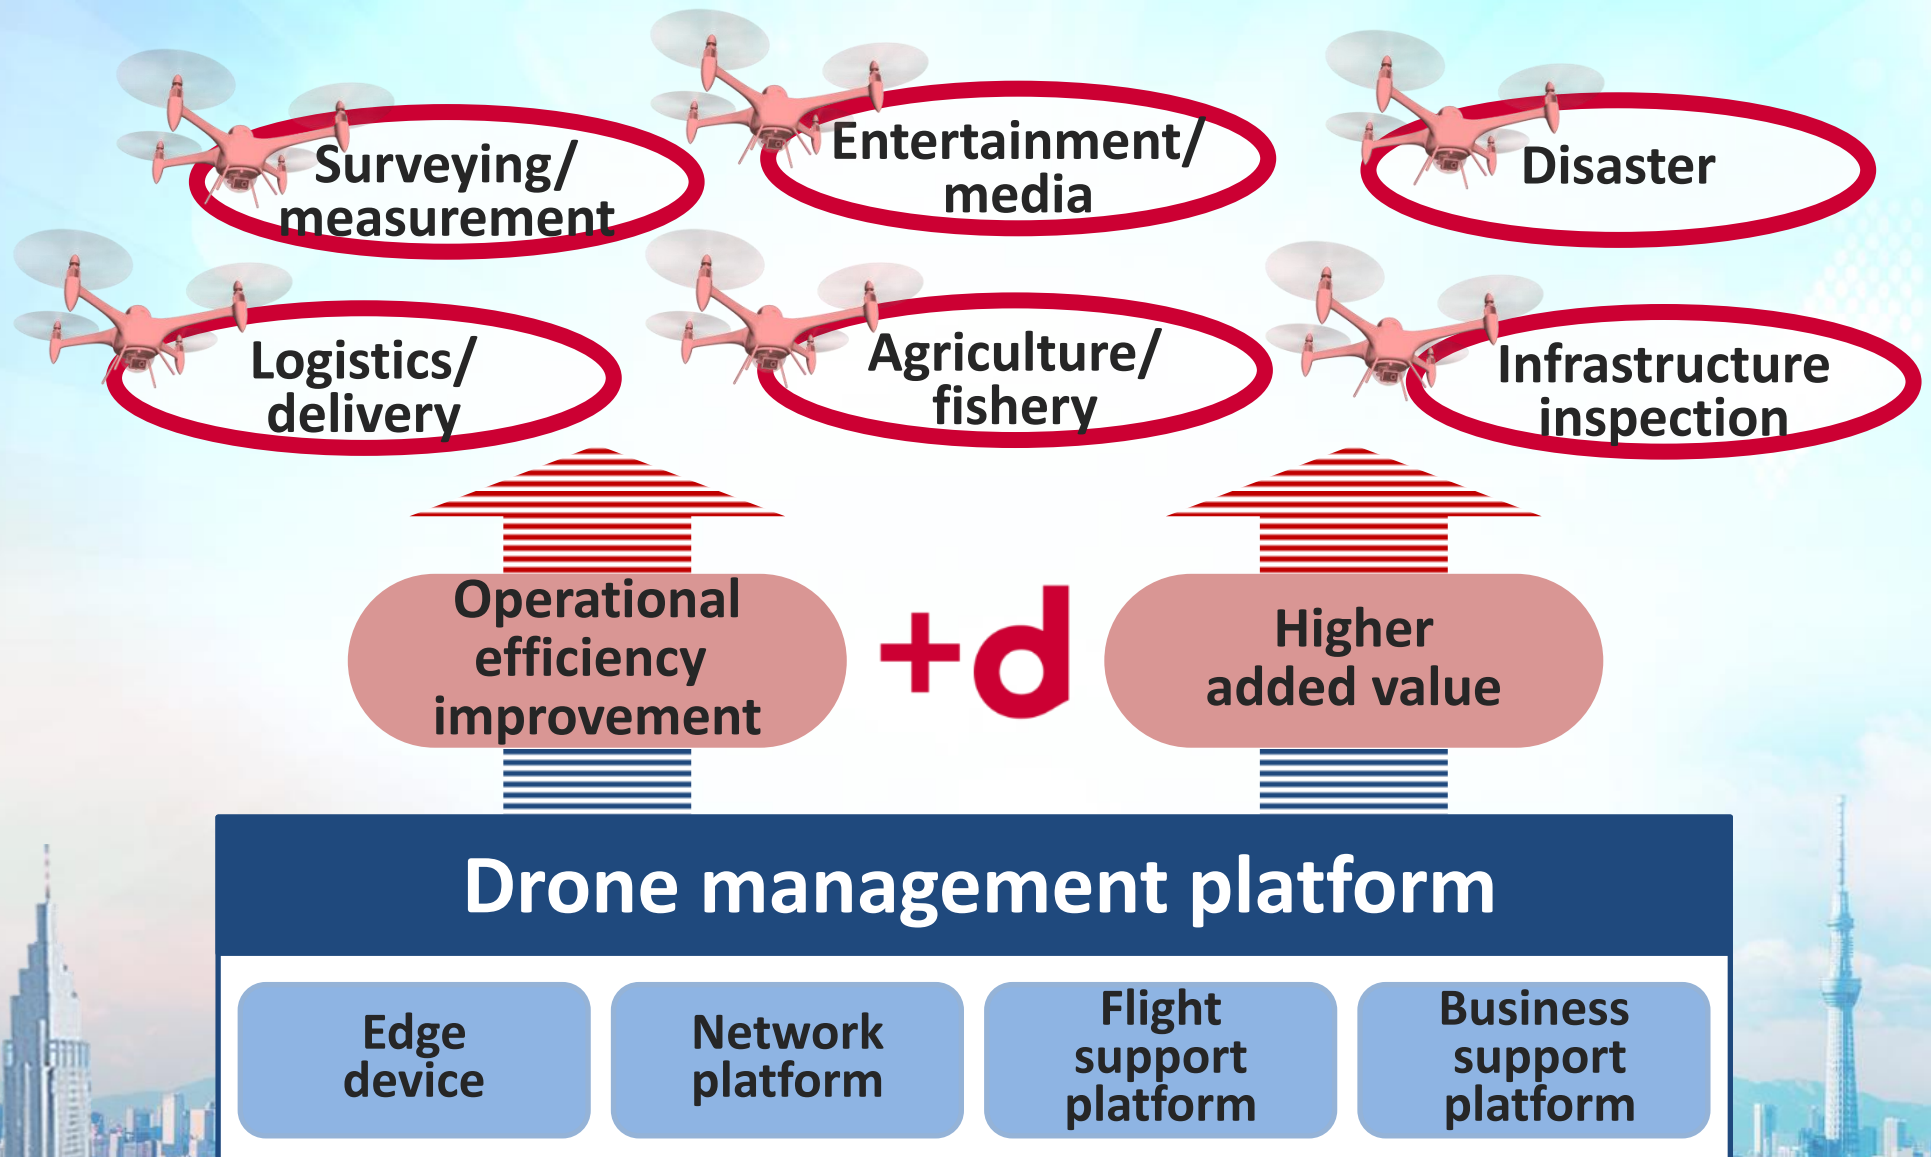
Surveying/ measurement

Entertainment/ media

Disaster

Logistics/ delivery

Agriculture/ fishery

Infrastructure inspection

Operational efficiency improvement

+d

Higher added value

Drone management platform

Edge device

Network platform

Flight support platform

Business support platform